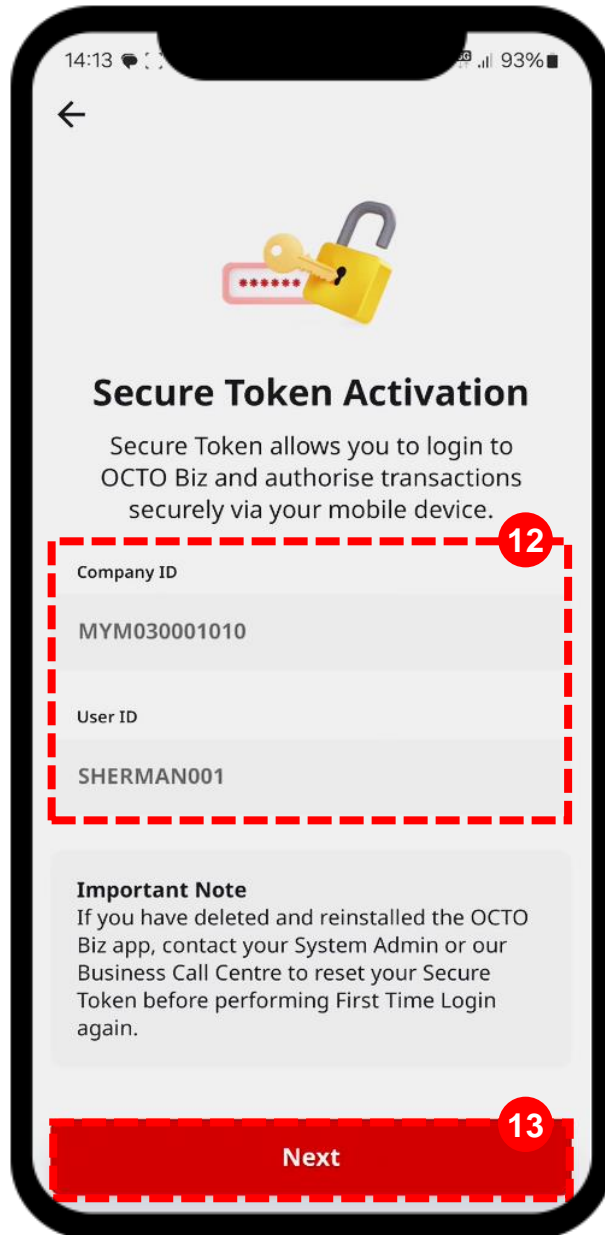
14:13 93%

←

******

Secure Token Activation

Secure Token allows you to login to OCTO Biz and authorise transactions securely via your mobile device.

12

Company ID

MYM030001010

User ID

SHERMAN001

Important Note
If you have deleted and reinstalled the OCTO Biz app, contact your System Admin or our Business Call Centre to reset your Secure Token before performing First Time Login again.

13

Next